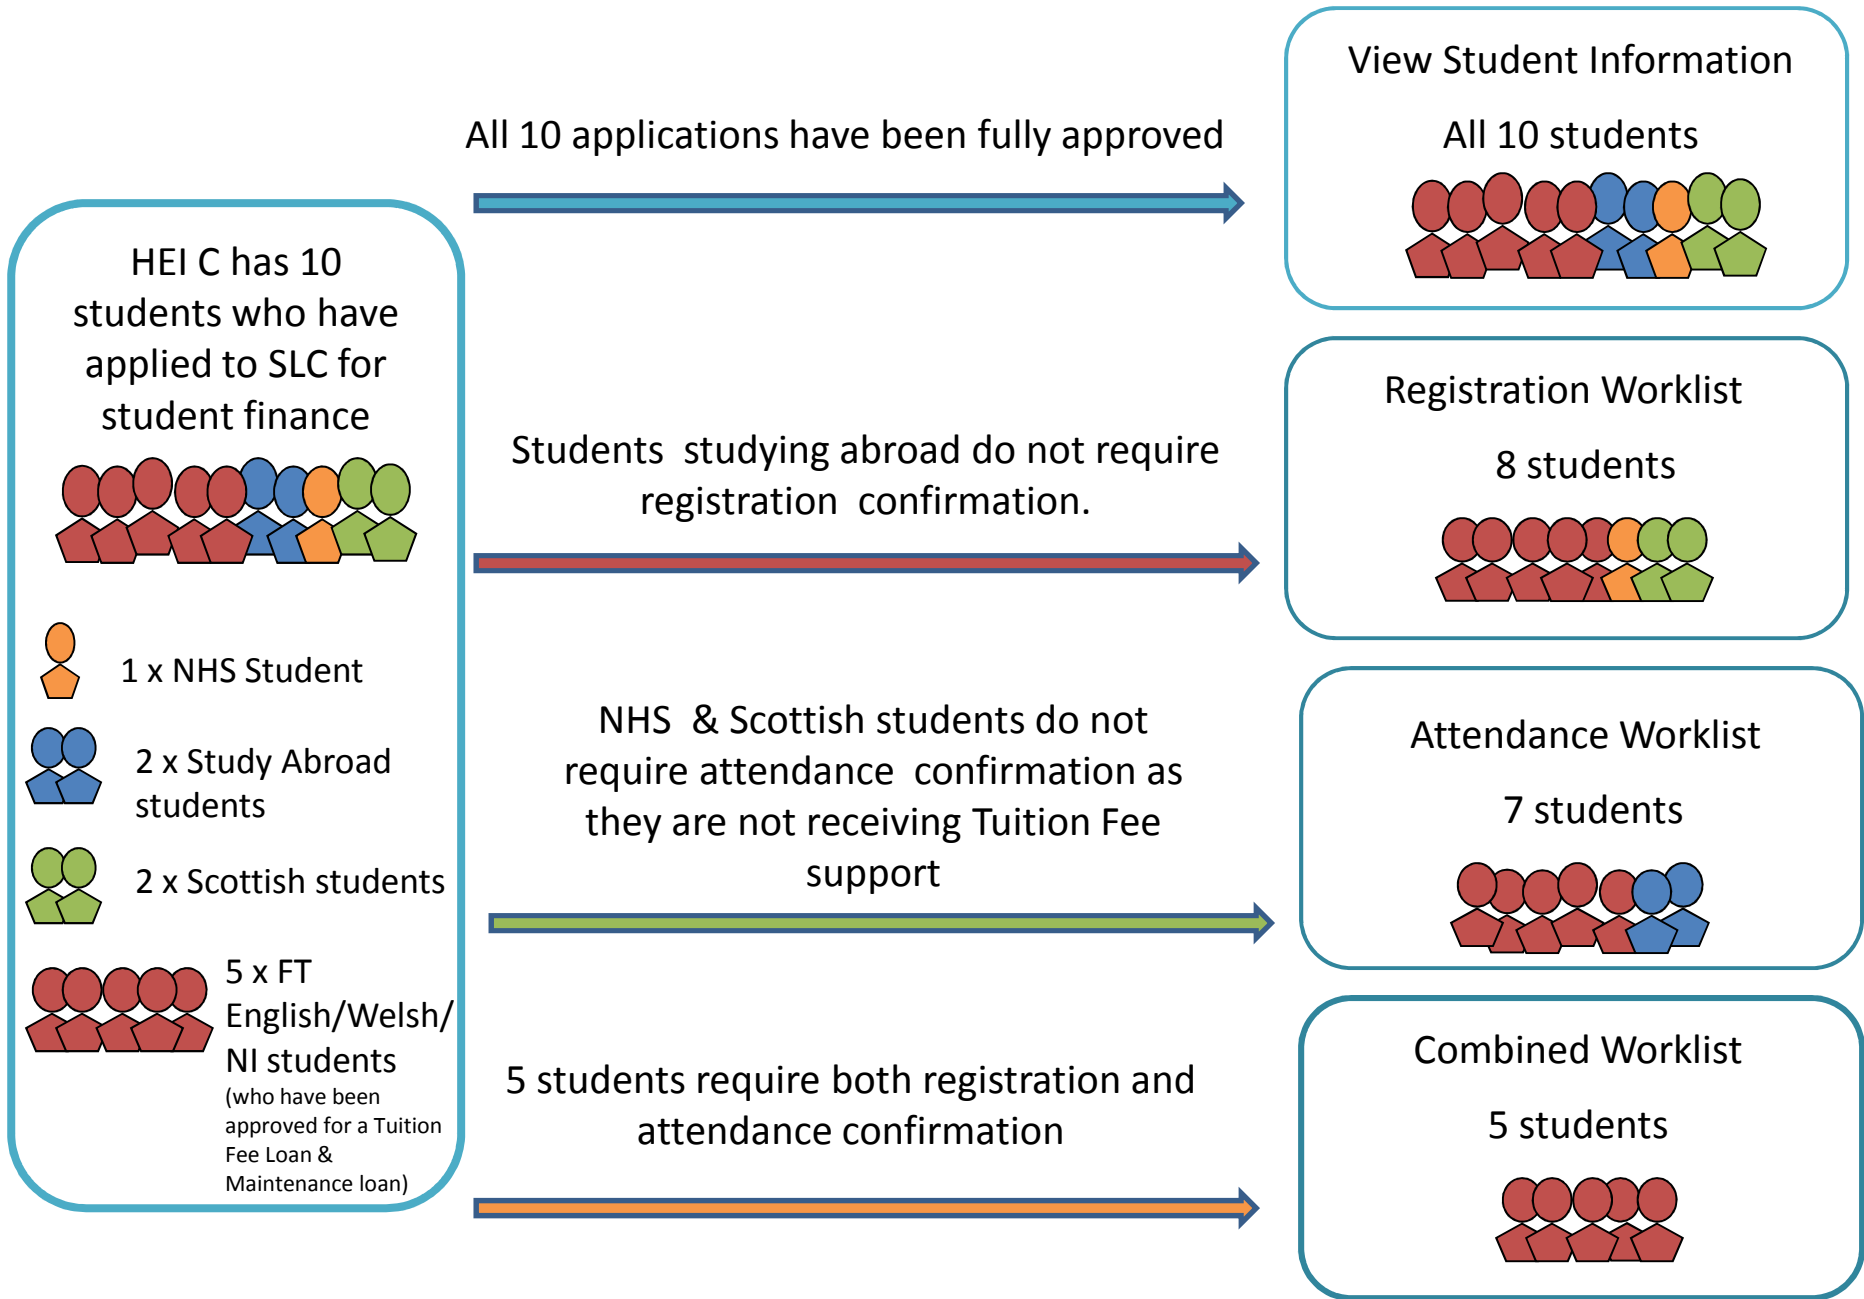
HEI C has 10 students who have applied to SLC for student finance

1 x NHS Student

2 x Study Abroad students

2 x Scottish students

5 x FT English/Welsh/ NI students (who have been approved for a Tuition Fee Loan & Maintenance loan)

All 10 applications have been fully approved

View Student Information

All 10 students

Students studying abroad do not require registration confirmation.

Registration Worklist

8 students

NHS & Scottish students do not require attendance confirmation as they are not receiving Tuition Fee support

Attendance Worklist

7 students

5 students require both registration and attendance confirmation

Combined Worklist

5 students